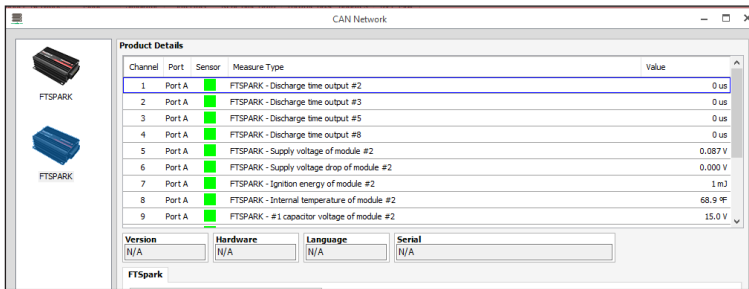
CAN Network

FTSPARK

FTSPARK

Product Details

| Channel | Port | Sensor | Measure Type | Value |
|---|---|---|---|---|
| 1 | Port A | | FTSPARK - Discharge time output #2 | 0 us |
| 2 | Port A | | FTSPARK - Discharge time output #3 | 0 us |
| 3 | Port A | | FTSPARK - Discharge time output #5 | 0 us |
| 4 | Port A | | FTSPARK - Discharge time output #8 | 0 us |
| 5 | Port A | | FTSPARK - Supply voltage of module #2 | 0.087 V |
| 6 | Port A | | FTSPARK - Supply voltage drop of module #2 | 0.000 V |
| 7 | Port A | | FTSPARK - Ignition energy of module #2 | 1 mJ |
| 8 | Port A | | FTSPARK - Internal temperature of module #2 | 68.9 ºF |
| 9 | Port A | | FTSPARK - #1 capacitor voltage of module #2 | 15.0 V |

Version
N/A

Hardware
N/A

Language
N/A

Serial
N/A

FTSpark